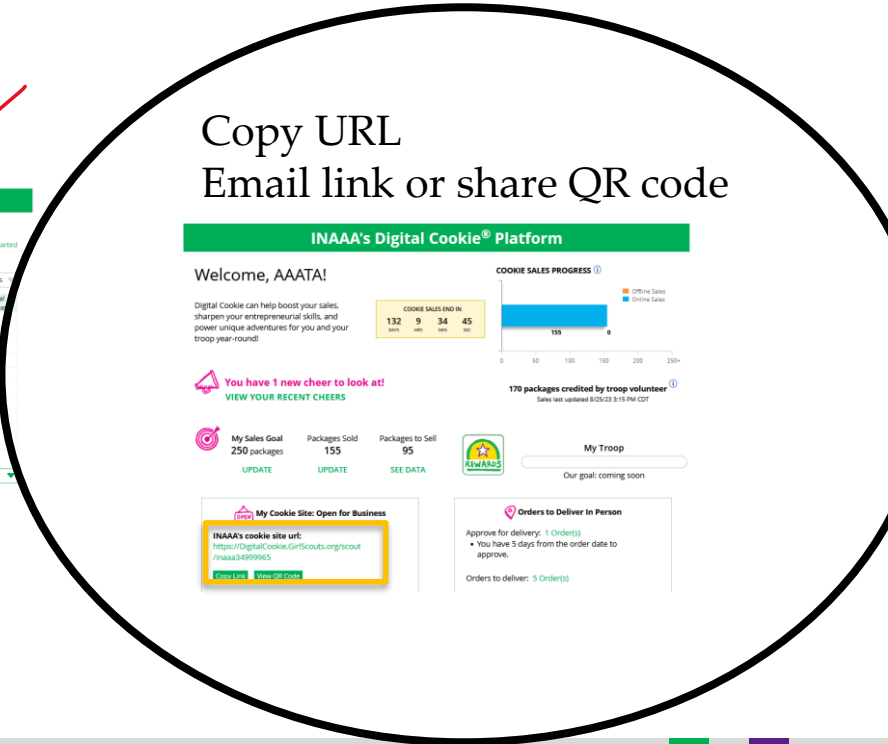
Copy URL
Email link or share QR code

INAAA's Digital Cookie® Platform

Welcome, AAATA!

Digital Cookie can help boost your sales, sharpen your entrepreneurial skills, and power unique adventures for you and your troop year-round!

COOKIE SALES END IN
132 DAYS 9 HRS 34 MIN 45 SEC

COOKIE SALES PROGRESS

Offline Sales
Online Sales

155 0

0 50 100 150 200 250+

You have 1 new cheer to look at!
VIEW YOUR RECENT CHEERS

170 packages credited by troop volunteer
Sales last updated 8/25/23 3:15 PM CDT

My Sales Goal
250 packages
UPDATE

Packages Sold
155
UPDATE

Packages to Sell
95
SEE DATA

REWARDS

My Troop
Our goal: coming soon

OPEN
My Cookie Site: Open for Business

INAAA's cookie site url:
https://DigitalCookie.GirlScouts.org/scout/inaaa34999965

Copy Link
View QR Code

Orders to Deliver In Person

Approve for delivery: 1 Order(s)
• You have 5 days from the order date to approve.

Orders to deliver: 5 Order(s)